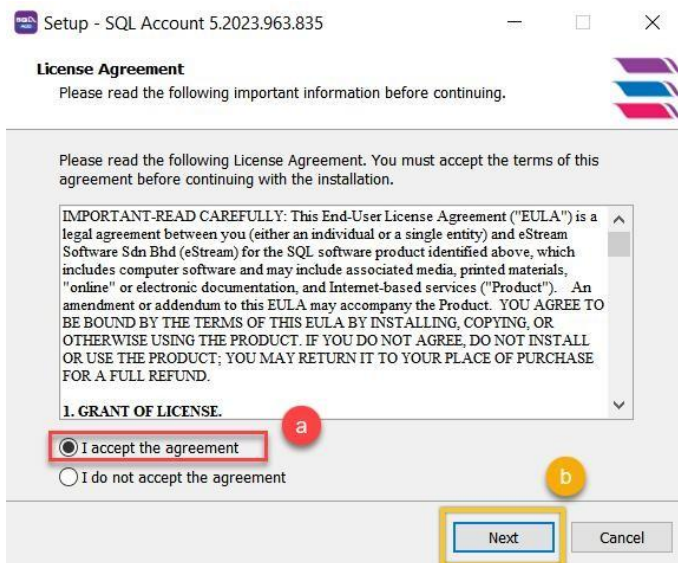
Setup - SQL Account 5.2023.963.835

License Agreement
Please read the following important information before continuing.

Please read the following License Agreement. You must accept the terms of this agreement before continuing with the installation.

IMPORTANT-READ CAREFULLY: This End-User License Agreement ("EULA") is a legal agreement between you (either an individual or a single entity) and eStream Software Sdn Bhd (eStream) for the SQL software product identified above, which includes computer software and may include associated media, printed materials, "online" or electronic documentation, and Internet-based services ("Product"). An amendment or addendum to this EULA may accompany the Product. YOU AGREE TO BE BOUND BY THE TERMS OF THIS EULA BY INSTALLING, COPYING, OR OTHERWISE USING THE PRODUCT. IF YOU DO NOT AGREE, DO NOT INSTALL OR USE THE PRODUCT; YOU MAY RETURN IT TO YOUR PLACE OF PURCHASE FOR A FULL REFUND.

1. GRANT OF LICENSE.

a

I accept the agreement

I do not accept the agreement

b

Next

Cancel